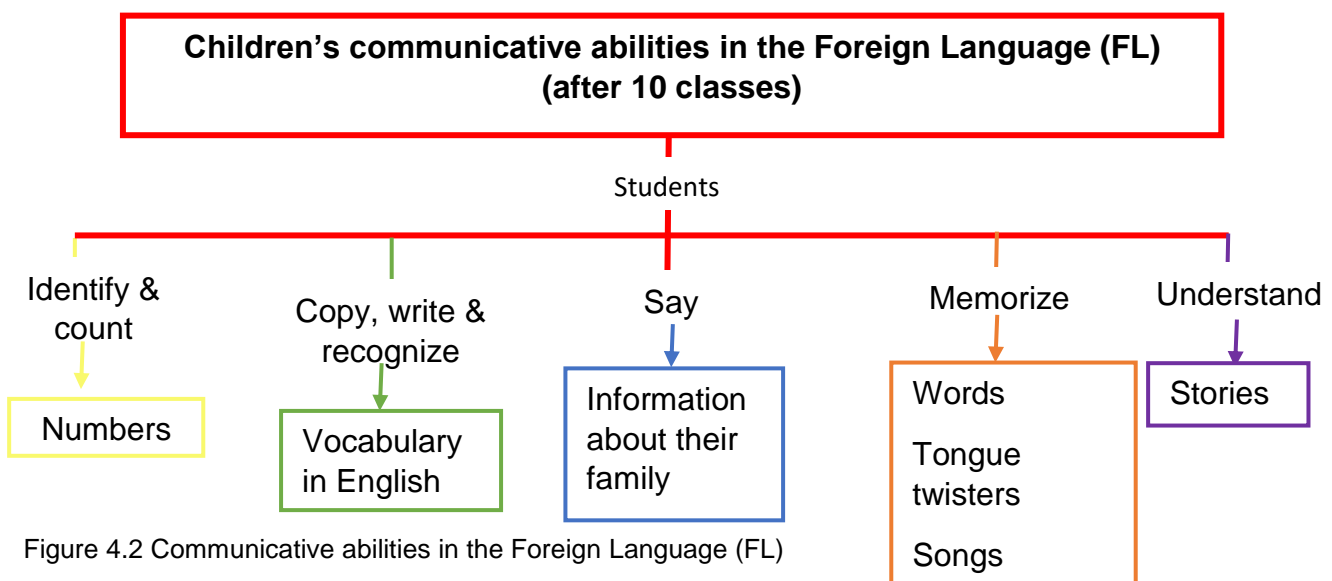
Children's communicative abilities in the Foreign Language (FL) (after 10 classes)

Students

Identify & count

Numbers

Copy, write & recognize

Vocabulary in English

Say

Information about their family

Memorize

Words

Tongue twisters

Songs

Understand

Stories

Figure 4.2 Communicative abilities in the Foreign Language (FL)